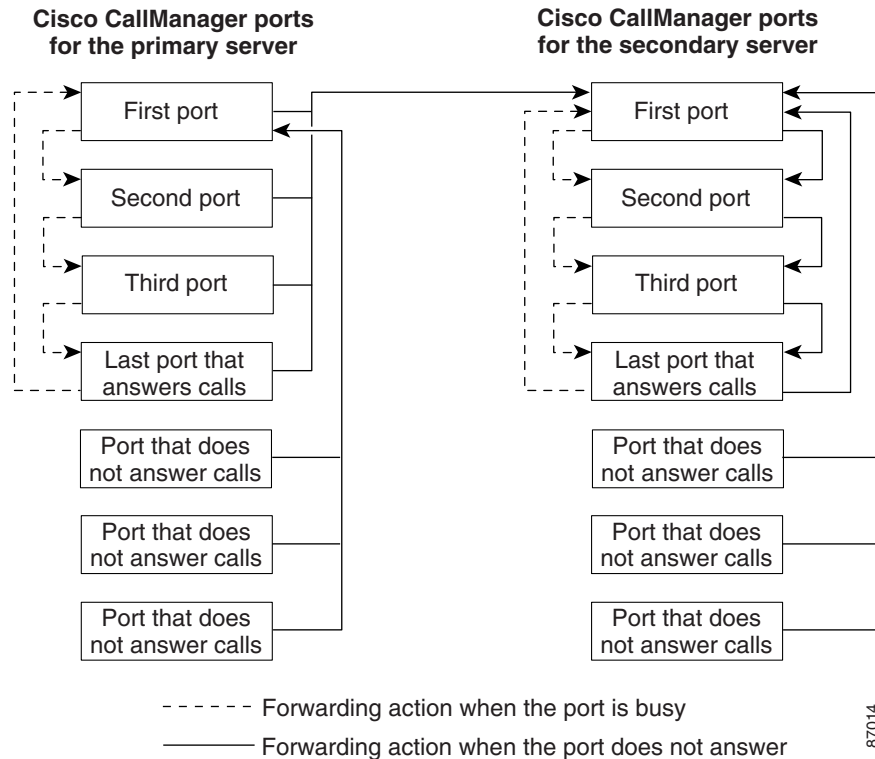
Cisco CallManager ports for the primary server

First port

Second port

Third port

Last port that answers calls

Port that does not answer calls

Port that does not answer calls

Port that does not answer calls

Cisco CallManager ports for the secondary server

First port

Second port

Third port

Last port that answers calls

Port that does not answer calls

Port that does not answer calls

Port that does not answer calls

Forwarding action when the port is busy

Forwarding action when the port does not answer

87014